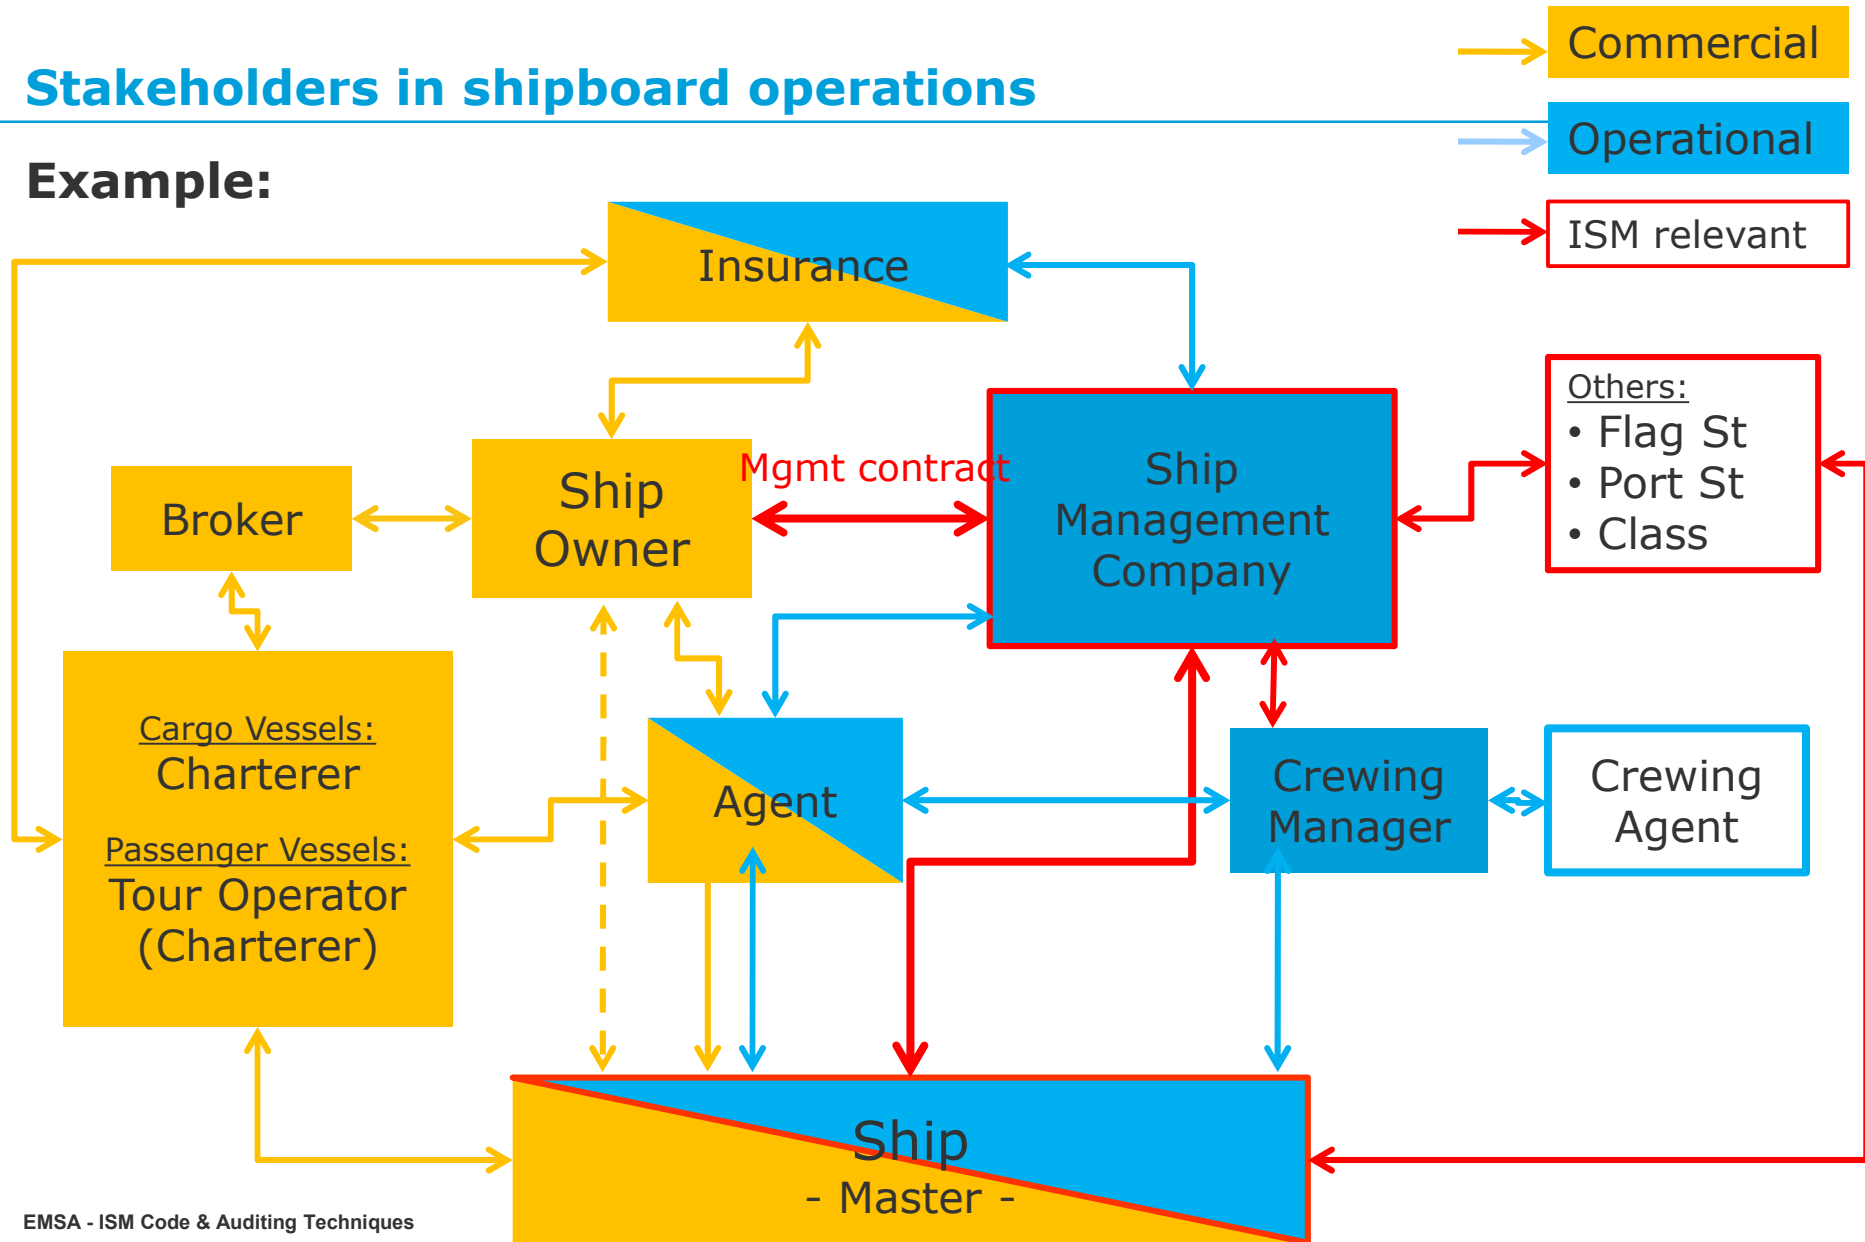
Stakeholders in shipboard operations

Commercial

Operational

ISM relevant

Example:

Insurance

Broker

Ship Owner

Mgmt contract

Ship Management Company

Others:
• Flag St
• Port St
• Class

Cargo Vessels:
Charterer

Passenger Vessels:
Tour Operator (Charterer)

Agent

Crewing Manager

Crewing Agent

Ship
- Master -

EMSA - ISM Code & Auditing Techniques